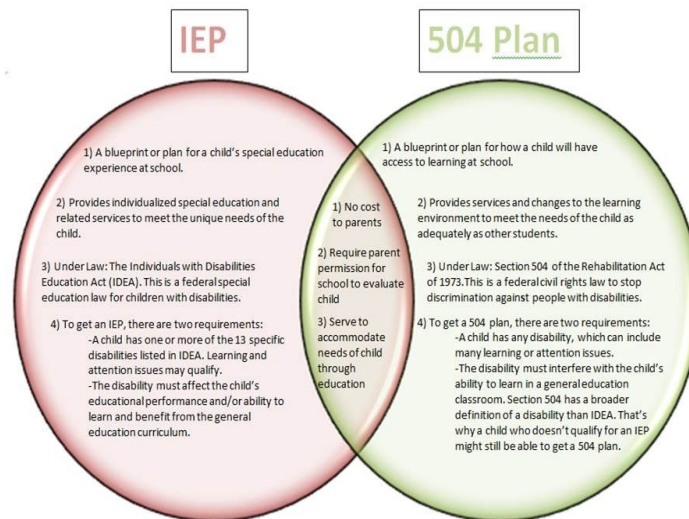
IEP

504 Plan

1) A blueprint or plan for a child's special education experience at school.

2) Provides individualized special education and related services to meet the unique needs of the child.

3) Under Law: The Individuals with Disabilities Education Act (IDEA). This is a federal special education law for children with disabilities.

4) To get an IEP, there are two requirements:
-A child has one or more of the 13 specific disabilities listed in IDEA. Learning and attention issues may qualify.
-The disability must affect the child's educational performance and/or ability to learn and benefit from the general education curriculum.

1) No cost to parents

2) Require parent permission for school to evaluate child

3) Serve to accommodate needs of child through education

1) A blueprint or plan for how a child will have access to learning at school.

2) Provides services and changes to the learning environment to meet the needs of the child as adequately as other students.

3) Under Law: Section 504 of the Rehabilitation Act of 1973. This is a federal civil rights law to stop discrimination against people with disabilities.

4) To get a 504 plan, there are two requirements:
-A child has any disability, which can include many learning or attention issues.
-The disability must interfere with the child's ability to learn in a general education classroom. Section 504 has a broader definition of a disability than IDEA. That's why a child who doesn't qualify for an IEP might still be able to get a 504 plan.